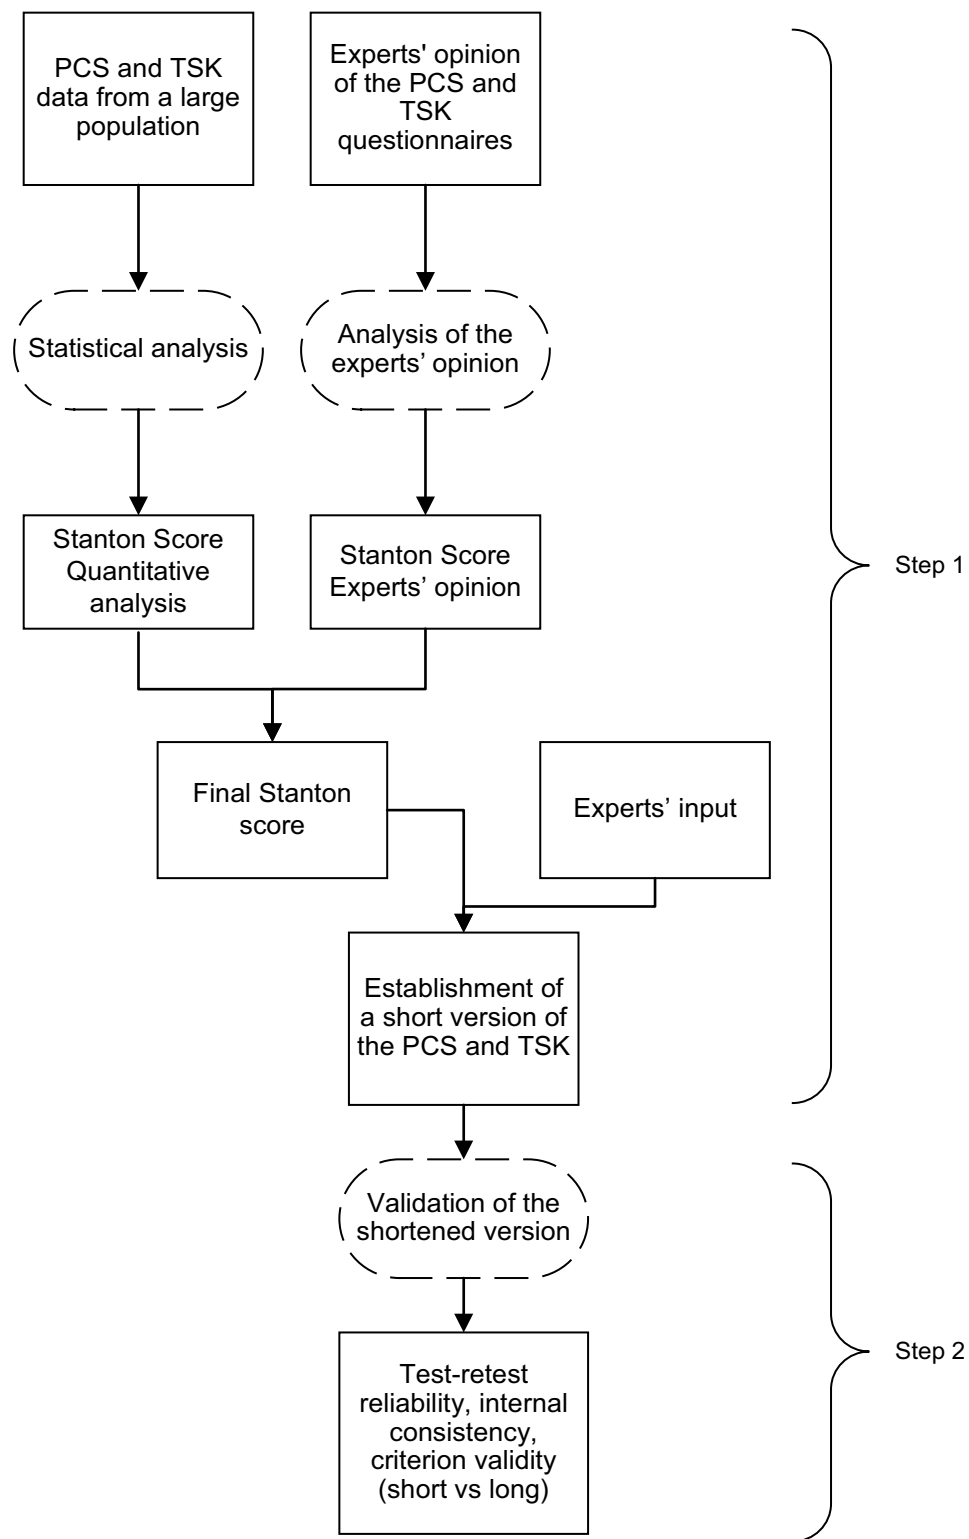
PCS and TSK data from a large population

Experts' opinion of the PCS and TSK questionnaires

Statistical analysis

Analysis of the experts' opinion

Stanton Score Quantitative analysis

Stanton Score Experts' opinion

Final Stanton score

Experts' input

Establishment of a short version of the PCS and TSK

Step 1

Validation of the shortened version

Test-retest reliability, internal consistency, criterion validity (short vs long)

Step 2